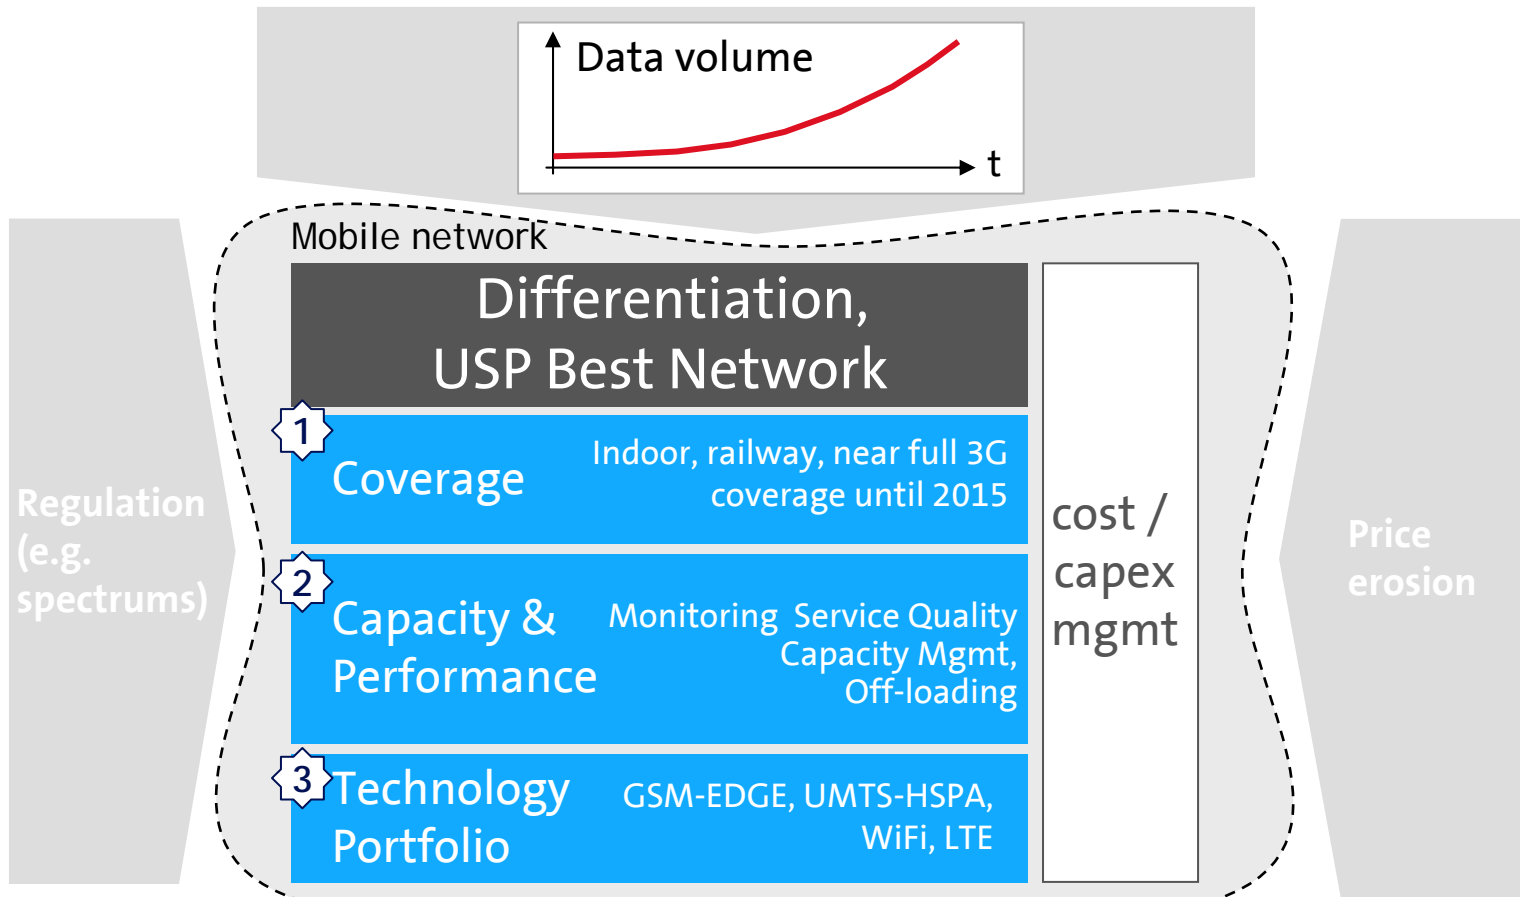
Data volume

t

Mobile network

Differentiation,
USP Best Network

1
Coverage
Indoor, railway, near full 3G coverage until 2015

2
Capacity & Performance
Monitoring Service Quality
Capacity Mgmt,
Off-loading

3
Technology Portfolio
GSM-EDGE, UMTS-HSPA,
WiFi, LTE

cost / capex mgmt

Regulation (e.g. spectrums)

Price erosion